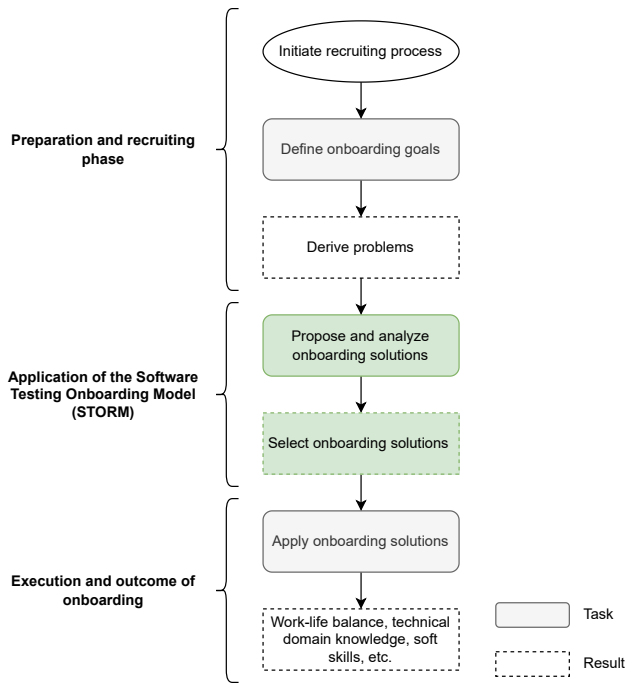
Preparation and recruiting phase

Initiate recruiting process

Define onboarding goals

Derive problems

Application of the Software Testing Onboarding Model (STORM)

Propose and analyze onboarding solutions

Select onboarding solutions

Execution and outcome of onboarding

Apply onboarding solutions

Work-life balance, technical domain knowledge, soft skills, etc.

Task

Result